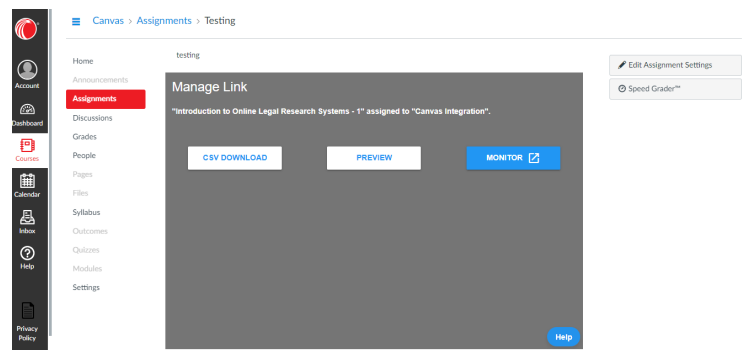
Account
Dashboard
Courses
Calendar
Inbox
Help
Privacy Policy

Canvas > Assignments > Testing

Home
Announcements
Assignments
Discussions
Grades
People
Pages
Files
Syllabus
Outcomes
Quizzes
Modules
Settings

testing

Manage Link

"Introduction to Online Legal Research Systems - 1" assigned to "Canvas Integration".

CSV DOWNLOAD
PREVIEW
MONITOR

Help

Edit Assignment Settings
Speed Grader™